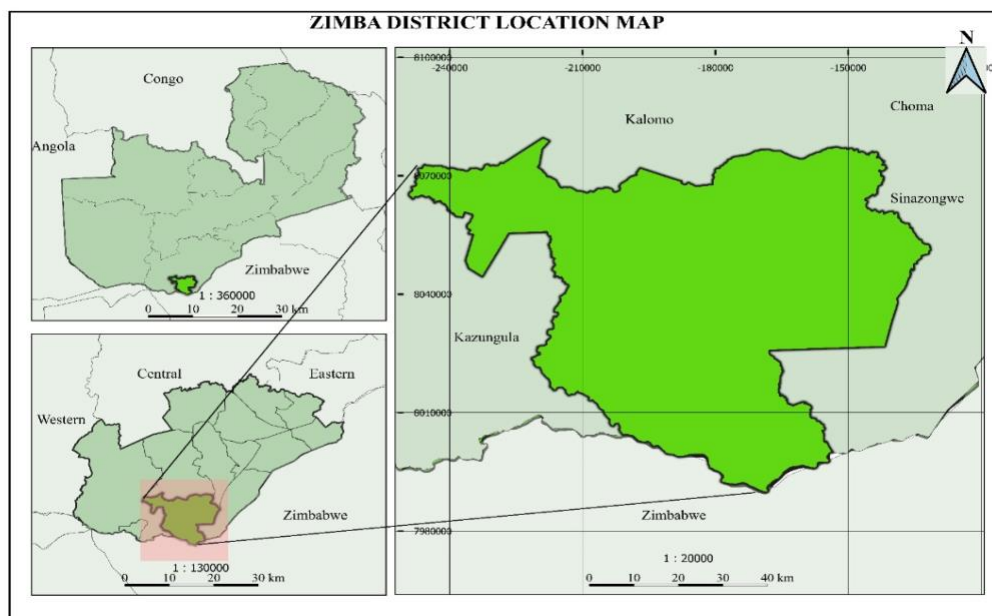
ZIMBA DISTRICT LOCATION MAP

Congo

Angola

Zimbabwe

1 : 360000

0 10 20 30 km

Central

Eastern

Western

Zimbabwe

1 : 130000

0 10 20 30 km

8100000

-240000

-210000

-180000

-150000

N

Kalomo

Choma

8070000

Sinazongwe

8040000

Kazungula

8010000

7980000

Zimbabwe

1 : 20000

0 10 20 30 40 km